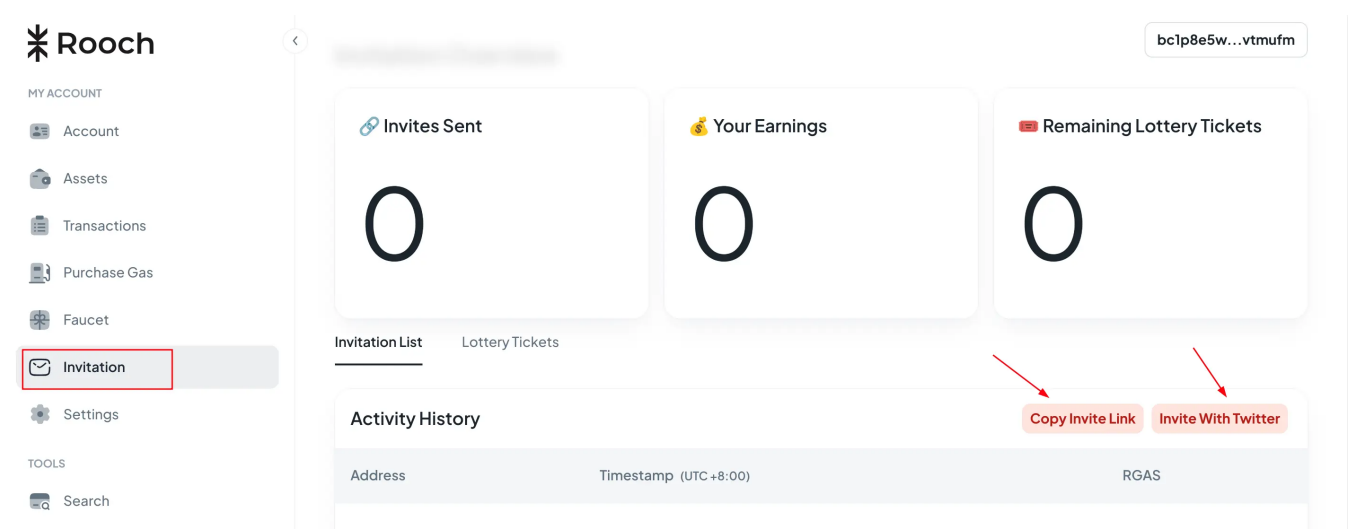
Rooch

MY ACCOUNT

Account

Assets

Transactions

Purchase Gas

Faucet

Invitation

Settings

TOOLS

Search

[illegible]

bc1p8e5w...vtmufm

🔗 Invites Sent

0

💰 Your Earnings

0

🎟️ Remaining Lottery Tickets

0

Invitation List

Lottery Tickets

Activity History

Copy Invite Link

Invite With Twitter

| Address | Timestamp (UTC +8:00) | RGAS |
|---|---|---|